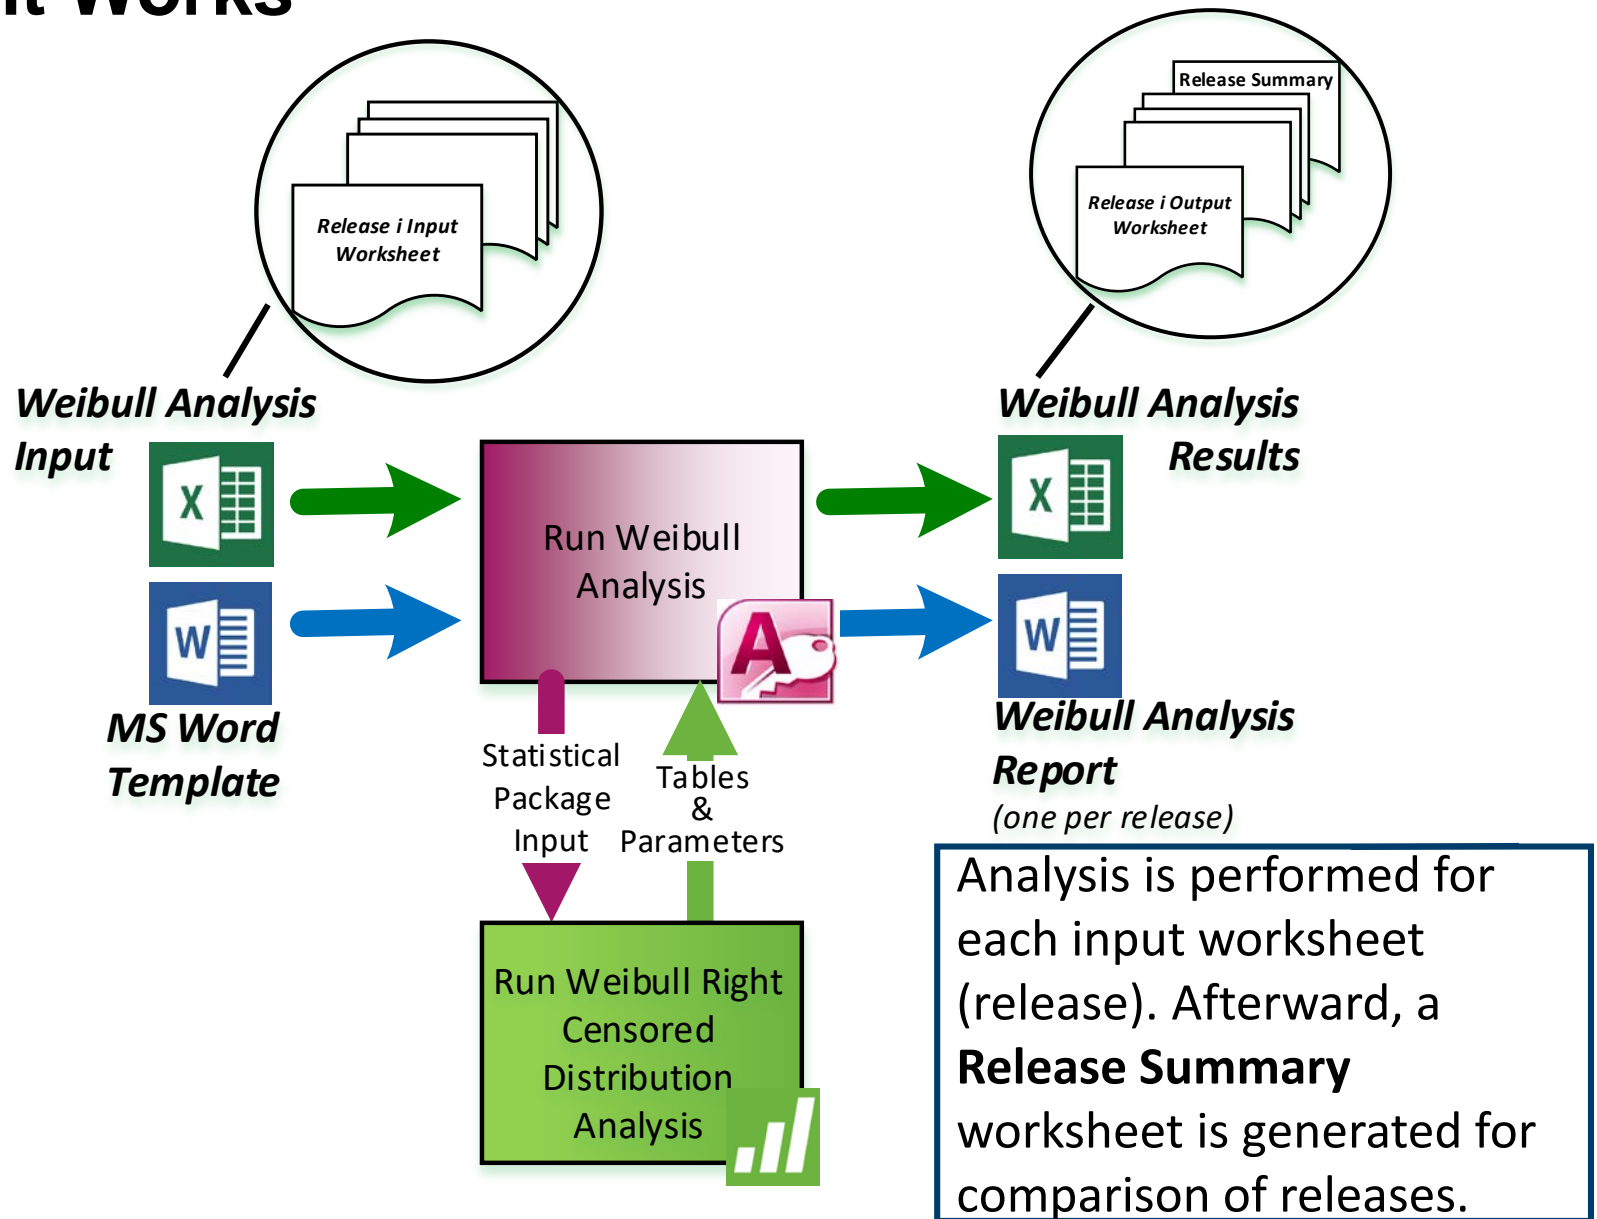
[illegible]

Release i Input Worksheet

Release Summary

Release i Output Worksheet

Weibull Analysis Input

X

W

MS Word Template

Run Weibull Analysis

A

Statistical Package Input

Tables & Parameters

Run Weibull Right Censored Distribution Analysis

Weibull Analysis Results

X

W

Weibull Analysis Report (one per release)

Analysis is performed for each input worksheet (release). Afterward, a **Release Summary** worksheet is generated for comparison of releases.